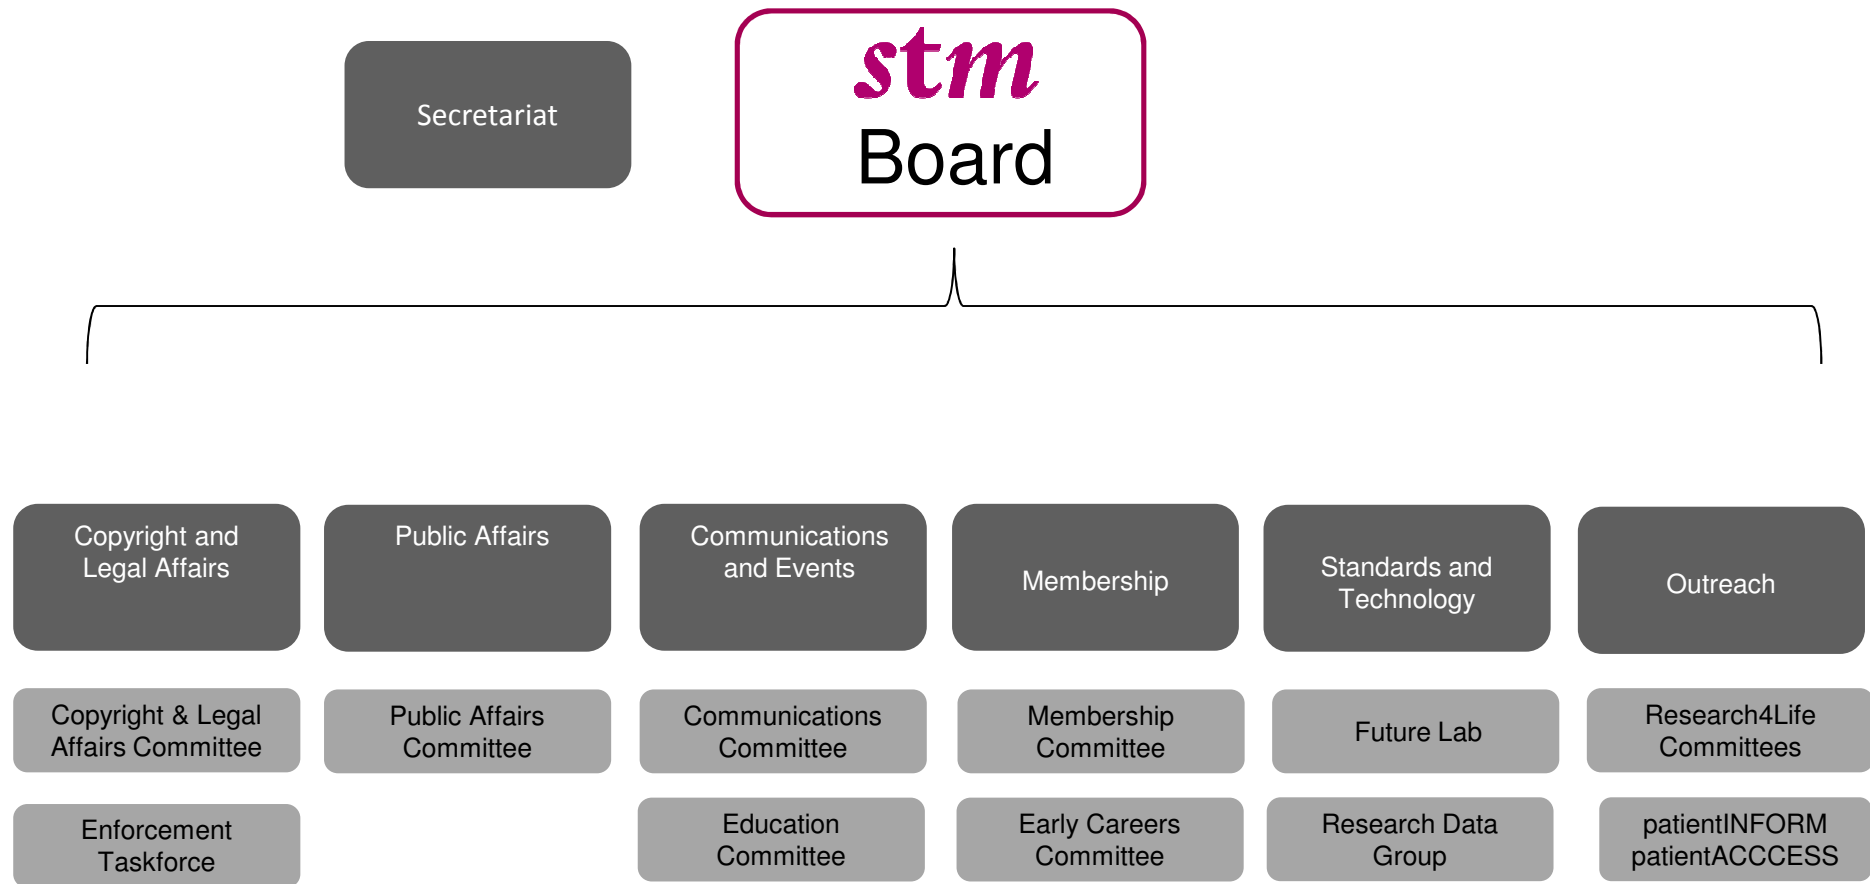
Secretariat

stm
Board

Copyright and Legal Affairs

Public Affairs

Communications and Events

Membership

Standards and Technology

Outreach

Copyright & Legal Affairs Committee

Public Affairs Committee

Communications Committee

Membership Committee

Future Lab

Research4Life Committees

Enforcement Taskforce

Education Committee

Early Careers Committee

Research Data Group

patientINFORM patientACCCESS